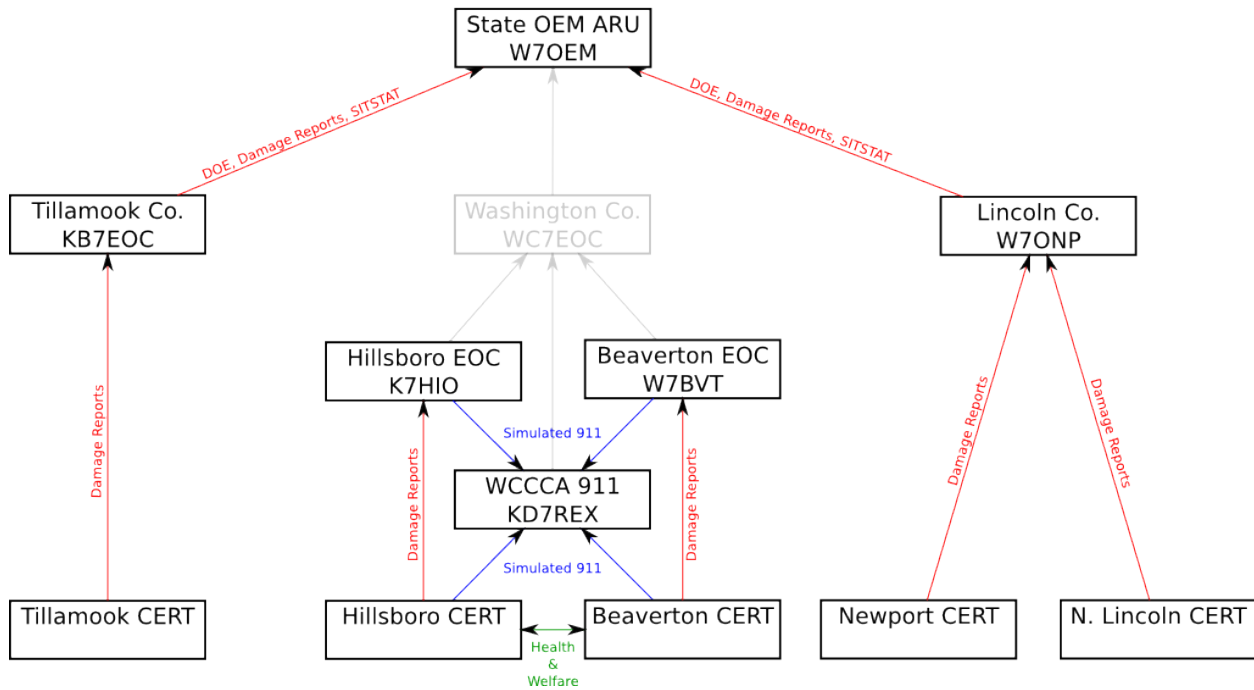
State OEM ARU
W7OEM

DOE, Damage Reports, SITSTAT

DOE, Damage Reports, SITSTAT

Tillamook Co.
KB7EOC

Washington Co.
WC7EOC

Lincoln Co.
W7ONP

Damage Reports

Hillsboro EOC
K7HIO

Beaverton EOC
W7BVT

Damage Reports

Damage Reports

Simulated 911

WCCCA 911
KD7REX

Damage Reports

Damage Reports

Simulated 911

Tillamook CERT

Hillsboro CERT

Beaverton CERT

Newport CERT

N. Lincoln CERT

Health & Welfare